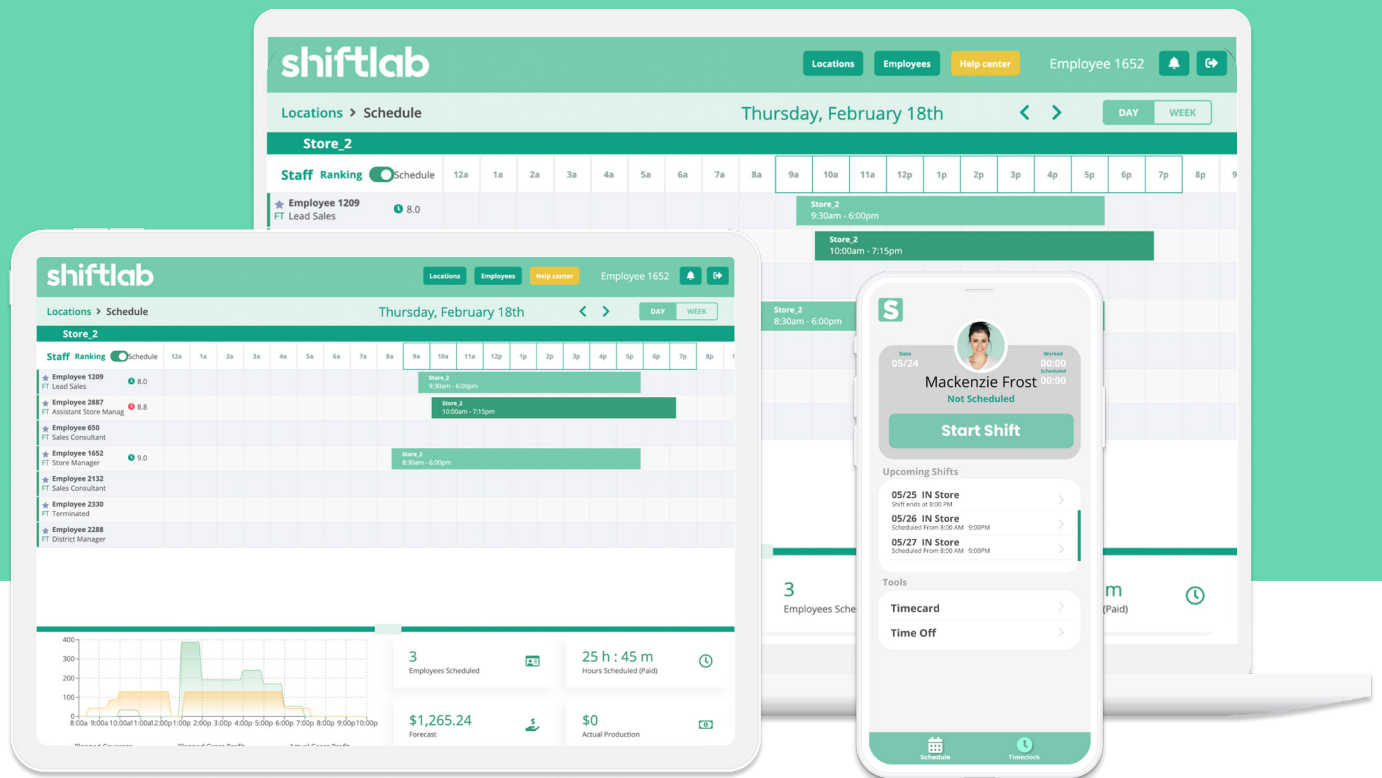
shiftlab

Locations Employees Help center Employee 1652

Locations > Schedule

Thursday, February 18th

DAY WEEK

Store_2

Staff Ranking Schedule 12a 1a 2a 3a 4a 5a 6a 7a 8a 9a 10a 11a 12p 1p 2p 3p 4p 5p 6p 7p 8p 9

Employee 1209 FT Lead Sales 8.0 Store_2 9:30am - 6:00pm

Store_2 10:00am - 7:15pm

Store_2 8:30am - 6:00pm

3 Employees Sche

m (Paid)

shiftlab

Locations Employees Help center Employee 1652

Locations > Schedule

Thursday, February 18th

DAY WEEK

Store_2

Staff Ranking Schedule 12a 1a 2a 3a 4a 5a 6a 7a 8a 9a 10a 11a 12p 1p 2p 3p 4p 5p 6p 7p 8p 1

| Employee | Ranking | Shift |
|---|---|---|
| Employee 1209 FT Lead Sales | 8.0 | Store_2 9:30am - 6:00pm |
| Employee 2887 FT Assistant Store Manag | 8.8 | Store_2 10:00am - 7:15pm |
| Employee 650 FT Sales Consultant | | |
| Employee 1652 FT Store Manager | 9.0 | Store_2 8:30am - 6:00pm |
| Employee 2132 FT Sales Consultant | | |
| Employee 2330 FT Terminated | | |
| Employee 2288 FT District Manager | | |

400 300 200 100 0
8:00a 9:00a 10:00a 11:00a 12:00p 1:00p 2:00p 3:00p 4:00p 5:00p 6:00p 7:00p 8:00p 9:00p 10:00p

Planned Coverage Planned Gross Profit Actual Gross Profit

3 Employees Scheduled

25 h : 45 m Hours Scheduled (Paid)

$1,265.24 Forecast

$0 Actual Production

S

Date 05/24

Worked 00:00 Scheduled 00:00

Mackenzie Frost
Not Scheduled

Start Shift

Upcoming Shifts

05/25 IN Store Shift ends at 8:00 PM

05/26 IN Store Scheduled From 8:00 AM 9:00PM

05/27 IN Store Scheduled From 8:00 AM 9:00PM

Tools

Timecard

Time Off

Schedule Timeclock